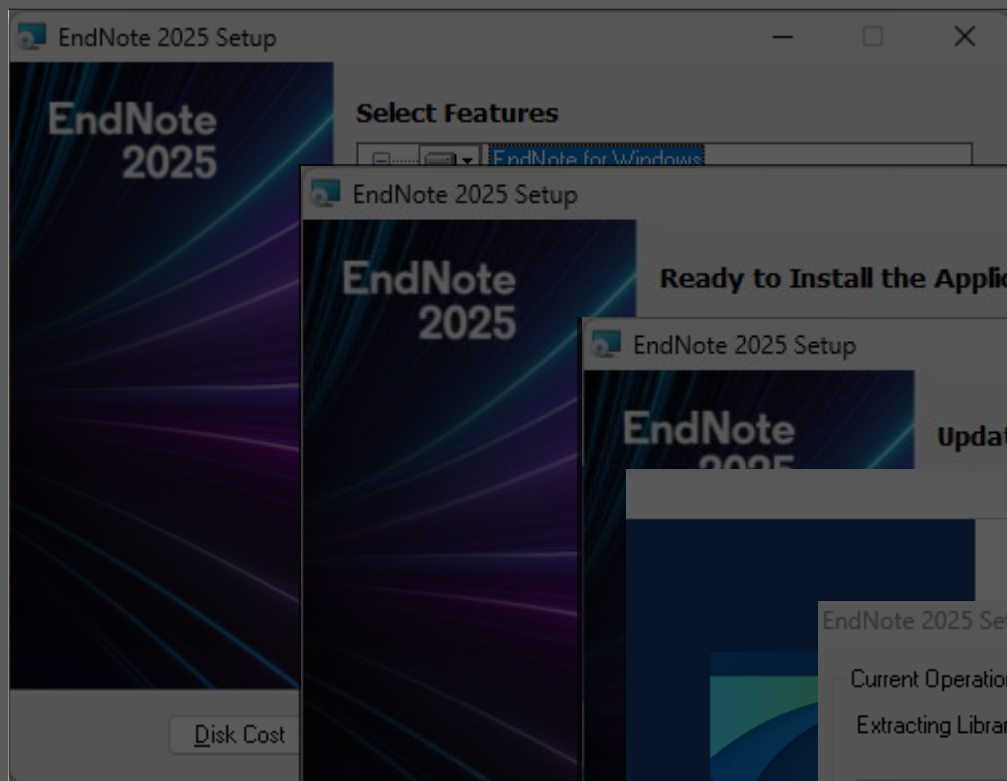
EndNote 2025 Setup

EndNote 2025

Select Features

EndNote for Windows

Disk Cost

EndNote 2025 Setup

EndNote 2025

Ready to Install the Applic

EndNote 2025 Setup

EndNote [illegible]

Updat

EndNote 2025 Se

Current Operatio

Extracting Librar